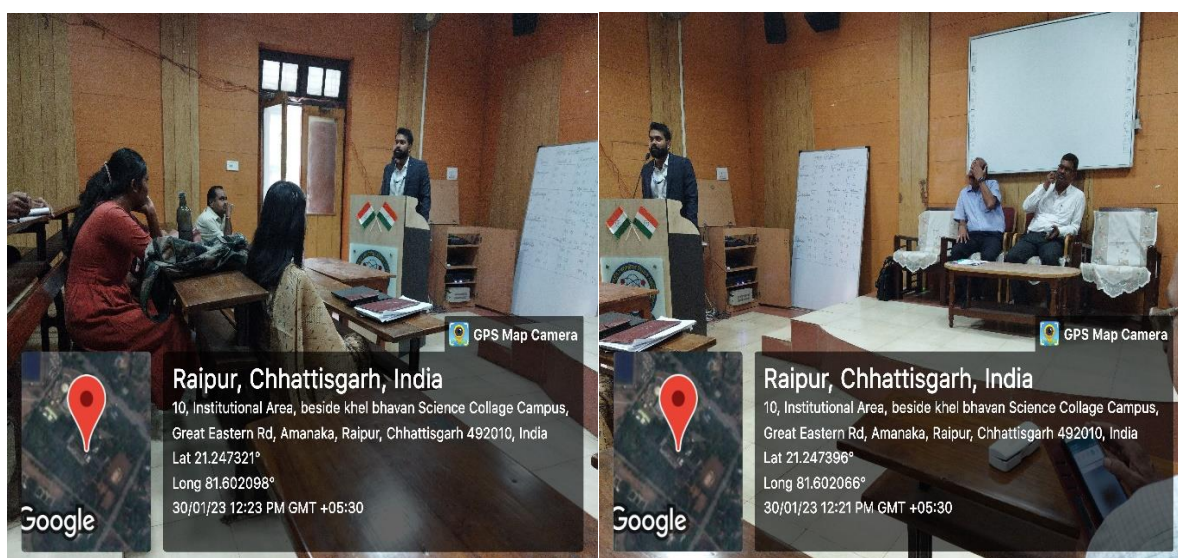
GPS Map Camera

Raipur, Chhattisgarh, India

10, Institutional Area, beside khel bhavan Science Collage Campus, Great Eastern Rd, Amanaka, Raipur, Chhattisgarh 492010, India

Lat 21.247321°

Long 81.602098°

30/01/23 12:23 PM GMT +05:30

Google

GPS Map Camera

Raipur, Chhattisgarh, India

10, Institutional Area, beside khel bhavan Science Collage Campus, Great Eastern Rd, Amanaka, Raipur, Chhattisgarh 492010, India

Lat 21.247396°

Long 81.602066°

30/01/23 12:21 PM GMT +05:30

Google